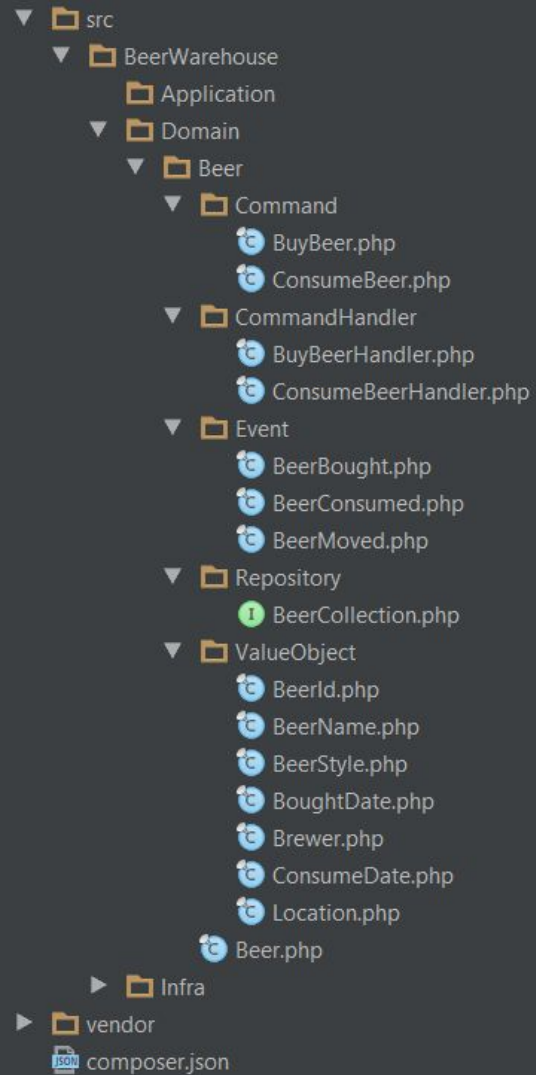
src
BeerWarehouse
Application
Domain
Beer
Command
BuyBeer.php
ConsumeBeer.php
CommandHandler
BuyBeerHandler.php
ConsumeBeerHandler.php
Event
BeerBought.php
BeerConsumed.php
BeerMoved.php
Repository
BeerCollection.php
ValueObject
BeerId.php
BeerName.php
BeerStyle.php
BoughtDate.php
Brewer.php
ConsumeDate.php
Location.php
Beer.php
Infra
vendor
composer.json